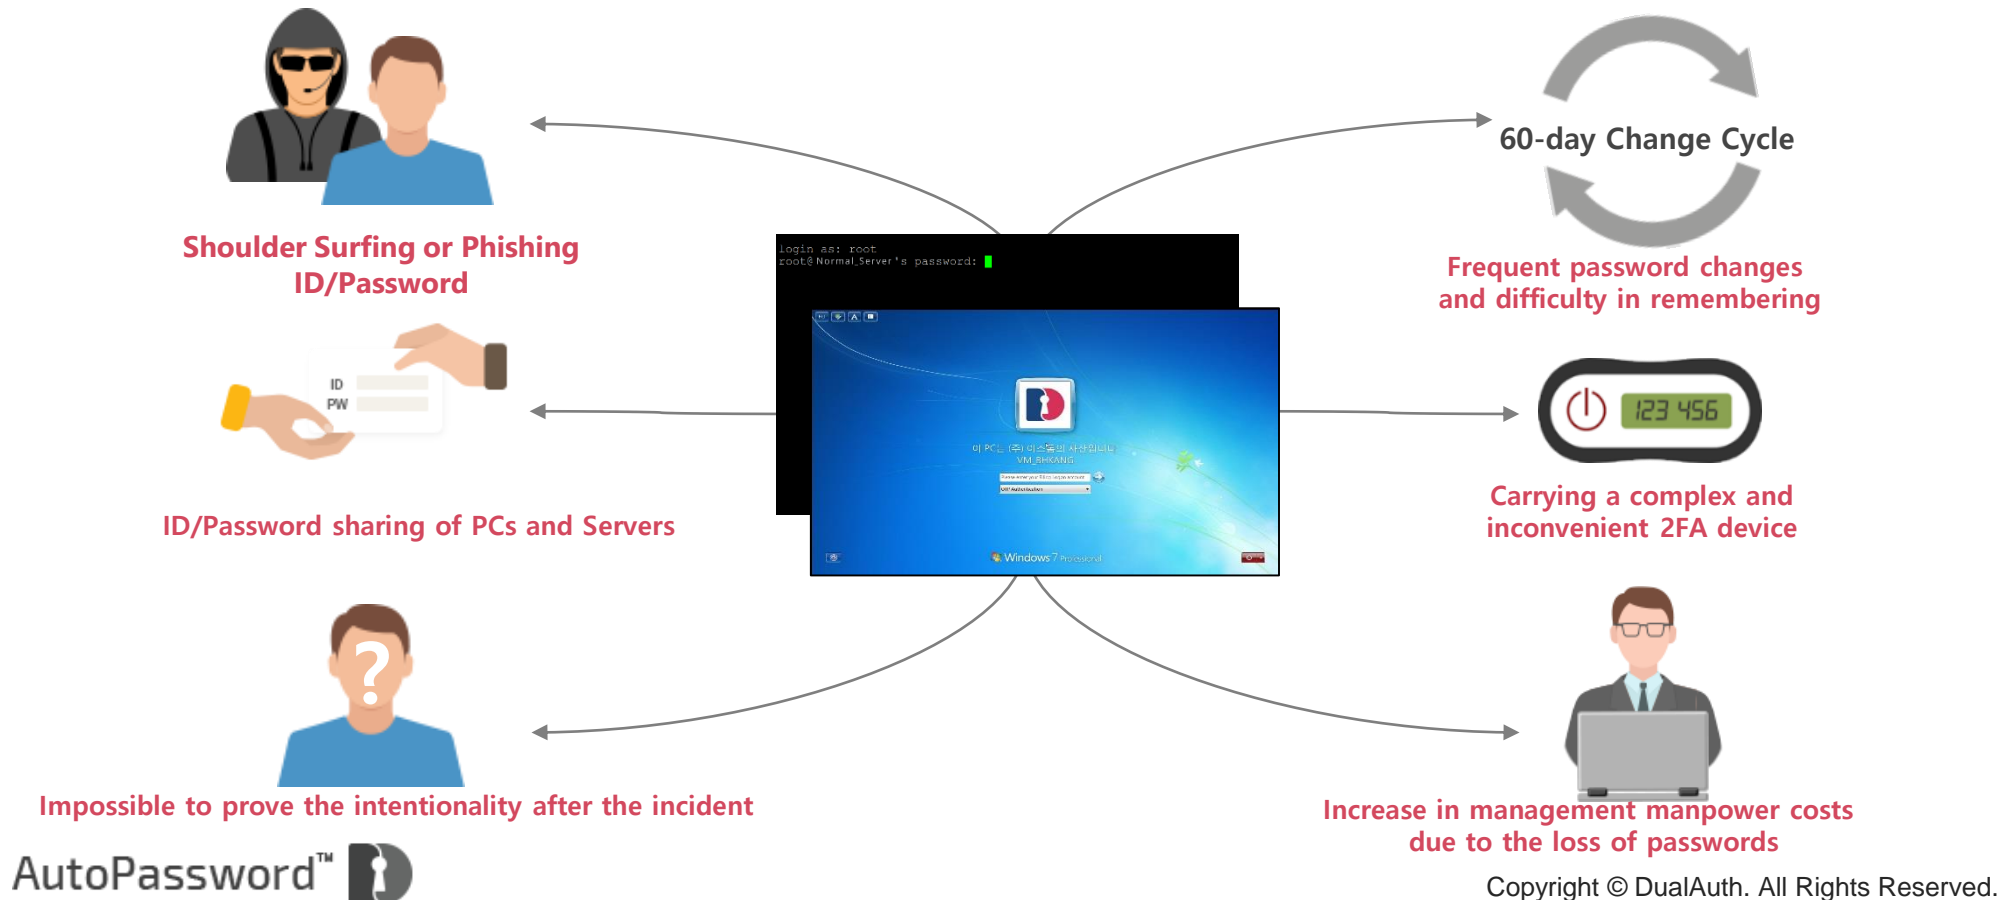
60-day Change Cycle

Shoulder Surfing or Phishing ID/Password

login as: root
root@Normal_Server's password:

Frequent password changes and difficulty in remembering

ID
PW

이 PC는 (주) 디스놀의 자산입니다
VM_BHKANG

Windows 7 Professional

123 456

ID/Password sharing of PCs and Servers

Carrying a complex and inconvenient 2FA device

Impossible to prove the intentionality after the incident

Increase in management manpower costs due to the loss of passwords

AutoPassword™

Copyright © DualAuth. All Rights Reserved.